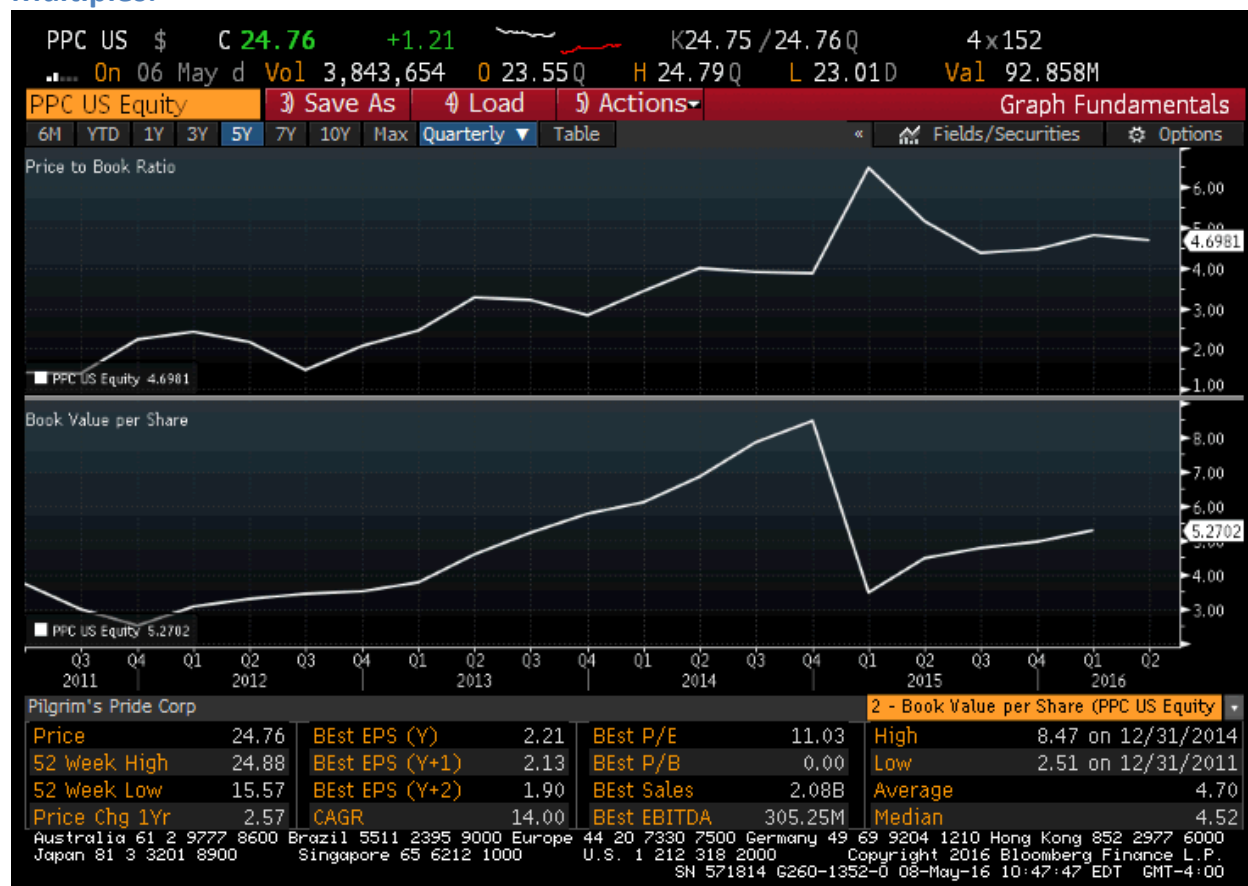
PPC US $ C 24.76 +1.21 K24.75 / 24.76 Q 4 x 152
On 06 May d Vol 3,843,654 O 23.55 Q H 24.79 Q L 23.01 D Val 92.858M

PPC US Equity 3) Save As 4) Load 5) Actions Graph Fundamentals

6M YTD 1Y 3Y 5Y 7Y 10Y Max Quarterly ▼ Table « Fields/Securities Options

Price to Book Ratio

6.00
5.00
4.6981
4.00
3.00
2.00
1.00

PPC US Equity 4.6981

Book Value per Share

8.00
7.00
6.00
5.2702
4.00
3.00

PPC US Equity 5.2702

Q3 2011 Q4 Q1 2012 Q2 Q3 Q4 Q1 2013 Q2 Q3 Q4 Q1 2014 Q2 Q3 Q4 Q1 2015 Q2 Q3 Q4 Q1 2016 Q2

Pilgrim's Pride Corp 2 - Book Value per Share (PPC US Equity

| Price | 24.76 | BEst EPS (Y) | 2.21 | BEst P/E | 11.03 | High | 8.47 on 12/31/2014 |
|---|---|---|---|---|---|---|---|
| 52 Week High | 24.88 | BEst EPS (Y+1) | 2.13 | BEst P/B | 0.00 | Low | 2.51 on 12/31/2011 |
| 52 Week Low | 15.57 | BEst EPS (Y+2) | 1.90 | BEst Sales | 2.08B | Average | 4.70 |
| Price Chg 1Yr | 2.57 | CAGR | 14.00 | BEst EBITDA | 305.25M | Median | 4.52 |

Australia 61 2 9777 8600 Brazil 5511 2395 9000 Europe 44 20 7330 7500 Germany 49 69 9204 1210 Hong Kong 852 2977 6000
Japan 81 3 3201 8900 Singapore 65 6212 1000 U.S. 1 212 318 2000 Copyright 2016 Bloomberg Finance L.P.
SN 571814 G260-1352-0 08-May-16 10:47:47 EDT GMT-4:00